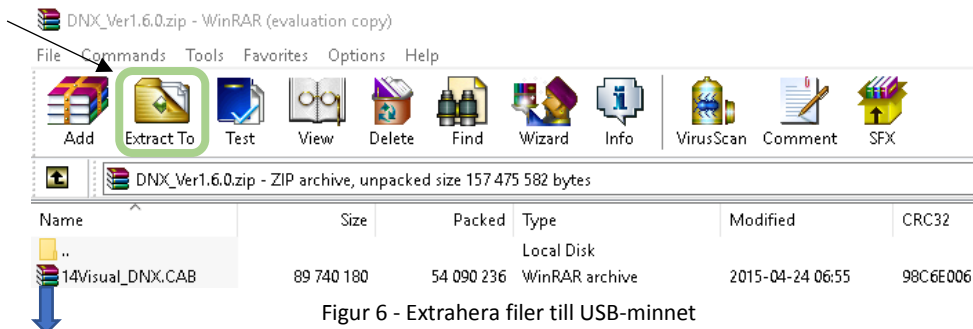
DNX_Ver1.6.0.zip - WinRAR (evaluation copy)

File Commands Tools Favorites Options Help

Add Extract To Test View Delete Find Wizard Info VirusScan Comment SFX

DNX_Ver1.6.0.zip - ZIP archive, unpacked size 157 475 582 bytes

| Name | Size | Packed | Type | Modified | CRC32 |
|---|---|---|---|---|---|
| .. | | | Local Disk | | |
| 14Visual_DNX.CAB | 89 740 180 | 54 090 236 | WinRAR archive | 2015-04-24 06:55 | 98C6E006 |

Figur 6 - Extrahera filer till USB-minnet